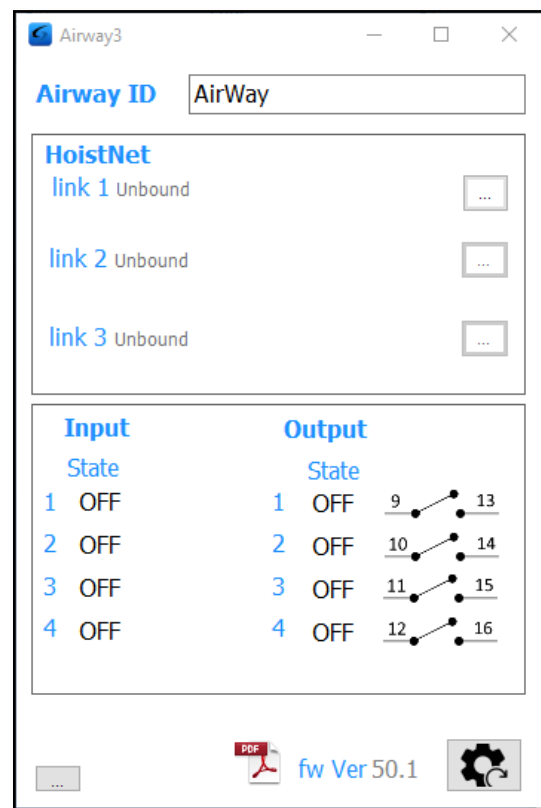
Airway3

Airway ID AirWay

HoistNet
link 1 Unbound ...
link 2 Unbound ...
link 3 Unbound ...

Input
State
1 OFF
2 OFF
3 OFF
4 OFF

Output
State
1 OFF 9 13
2 OFF 10 14
3 OFF 11 15
4 OFF 12 16

...
PDF
fw Ver 50.1